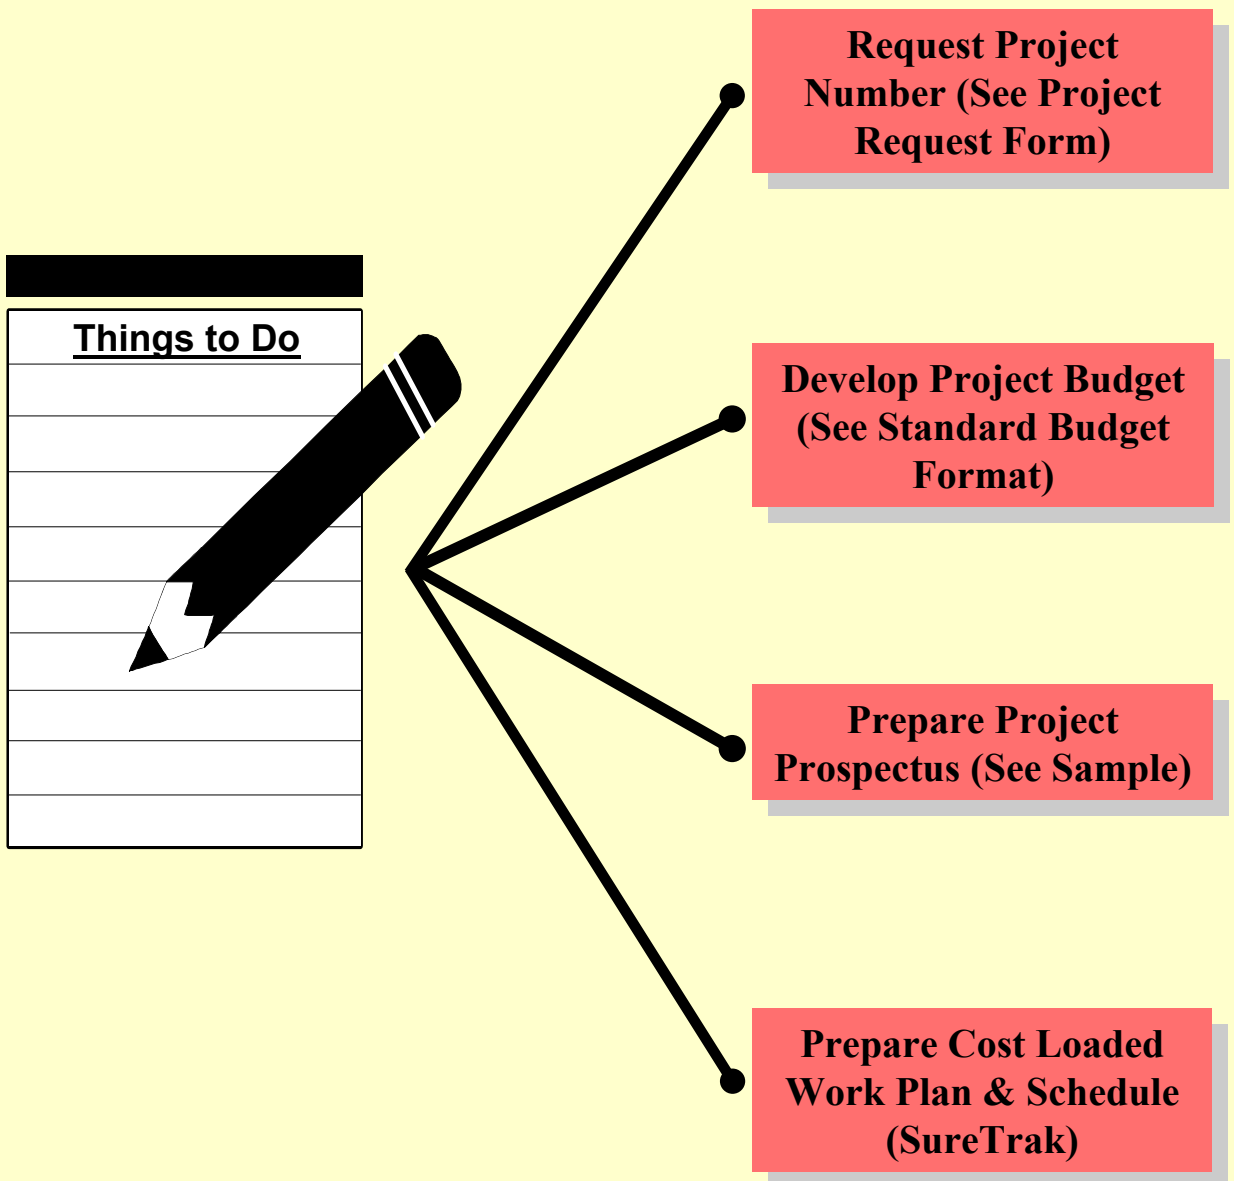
Things to Do

Request Project Number (See Project Request Form)

Develop Project Budget (See Standard Budget Format)

Prepare Project Prospectus (See Sample)

Prepare Cost Loaded Work Plan & Schedule (SureTrak)